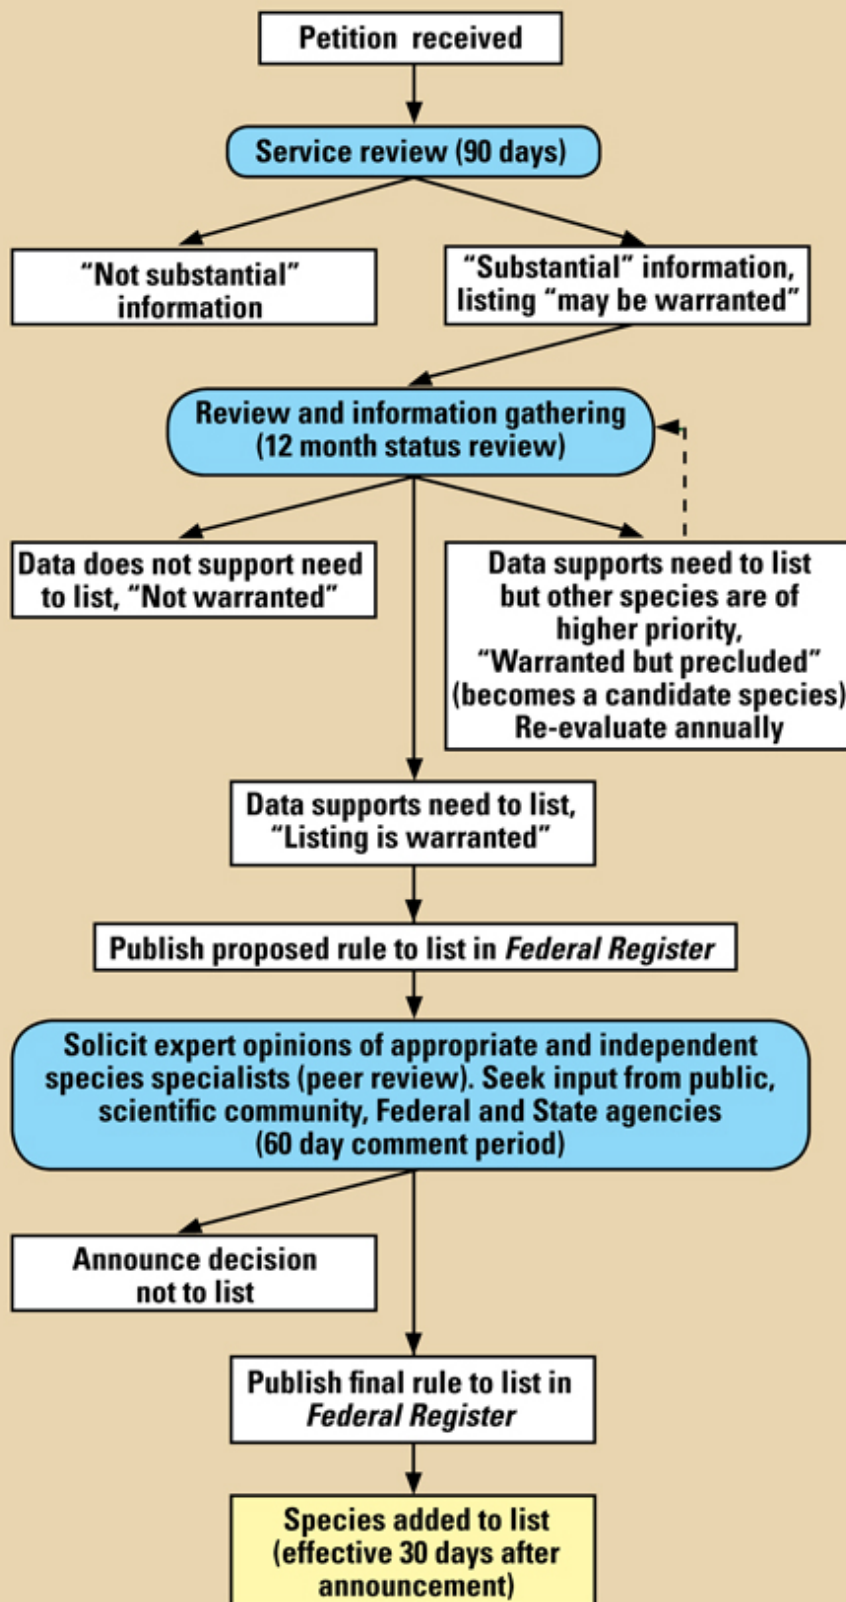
Petition received

Service review (90 days)

"Not substantial" information

"Substantial" information, listing "may be warranted"

Review and information gathering (12 month status review)

Data does not support need to list, "Not warranted"

Data supports need to list but other species are of higher priority, "Warranted but precluded" (becomes a candidate species) Re-evaluate annually

Data supports need to list, "Listing is warranted"

Publish proposed rule to list in *Federal Register*

Solicit expert opinions of appropriate and independent species specialists (peer review). Seek input from public, scientific community, Federal and State agencies (60 day comment period)

Announce decision not to list

Publish final rule to list in *Federal Register*

Species added to list (effective 30 days after announcement)